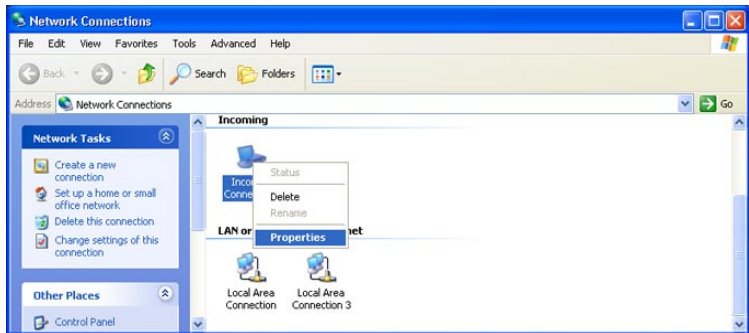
Network Connections

File Edit View Favorites Tools Advanced Help

Back Search Folders

Address Network Connections Go

Network Tasks

Create a new connection

Set up a home or small office network

Delete this connection

Change settings of this connection

Other Places

Control Panel

Incoming

Inco
Conne

Status
Delete
Rename
Properties

LAN or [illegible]net

Local Area Connection

Local Area Connection 3